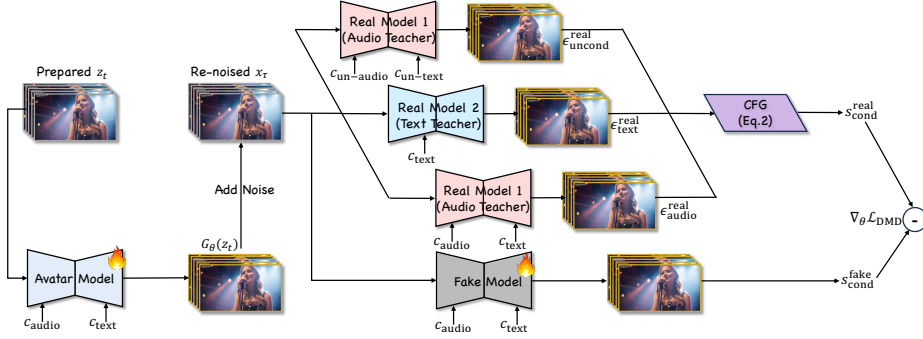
Prepared $z_t$

Re-noised $x_\tau$

Real Model 1 (Audio Teacher)

$c_{\text{un-audio}}$ $c_{\text{un-text}}$

$\epsilon^{\text{real}}_{\text{uncond}}$

Real Model 2 (Text Teacher)

$c_{\text{text}}$

$\epsilon^{\text{real}}_{\text{text}}$

CFG (Eq.2)

$s^{\text{real}}_{\text{cond}}$

Add Noise

Real Model 1 (Audio Teacher)

$c_{\text{audio}}$ $c_{\text{text}}$

$\epsilon^{\text{real}}_{\text{audio}}$

$\nabla_\theta \mathcal{L}_{\text{DMD}}$

-

$G_\theta(z_t)$

Avatar Model

$c_{\text{audio}}$ $c_{\text{text}}$

Fake Model

$c_{\text{audio}}$ $c_{\text{text}}$

$s^{\text{fake}}_{\text{cond}}$